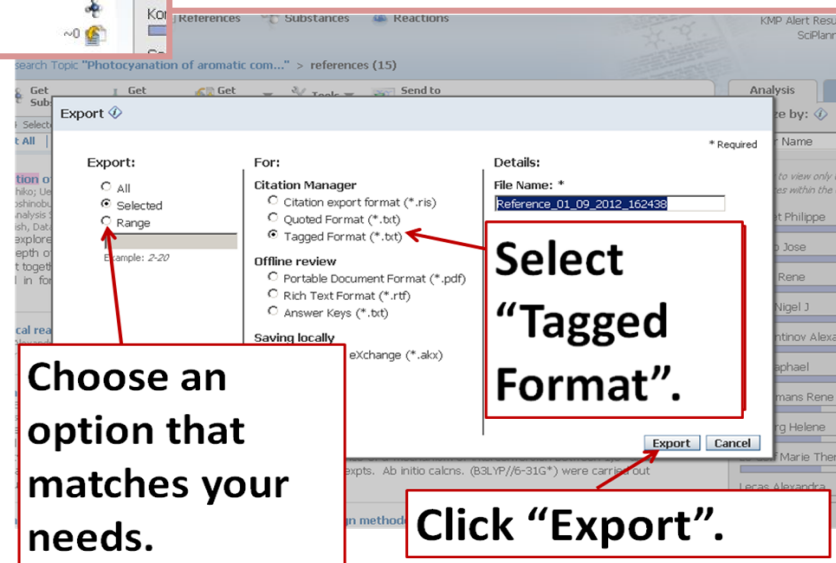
~0

Kon References Substances Reactions

KMP Alert Research SciPlann

search Topic "Photocyanation of aromatic com..." > references (15)

Get Sub Get Get Tools Send to

Analysis

Export

* Required

Export:
All
Selected
Range

Example: 2-20

For:
Citation Manager
Citation export format (*.ris)
Quoted Format (*.txt)
Tagged Format (*.txt)
Offline review
Portable Document Format (*.pdf)
Rich Text Format (*.rtf)
Answer Keys (*.txt)
Saving locally
eXchange (*.akx)

Details:
File Name: *
Reference_01_09_2012_162438

Select "Tagged Format".

Choose an option that matches your needs.

Export Cancel

Click "Export".

expts. Ab initio calcns. (B3LYP//6-31G*) were carried out

Philippe
Jose
Rene
Nigel J
ntinov Alexa
aphael
mans Rene
rg Helene
Marie Ther
Lecas Alexandra